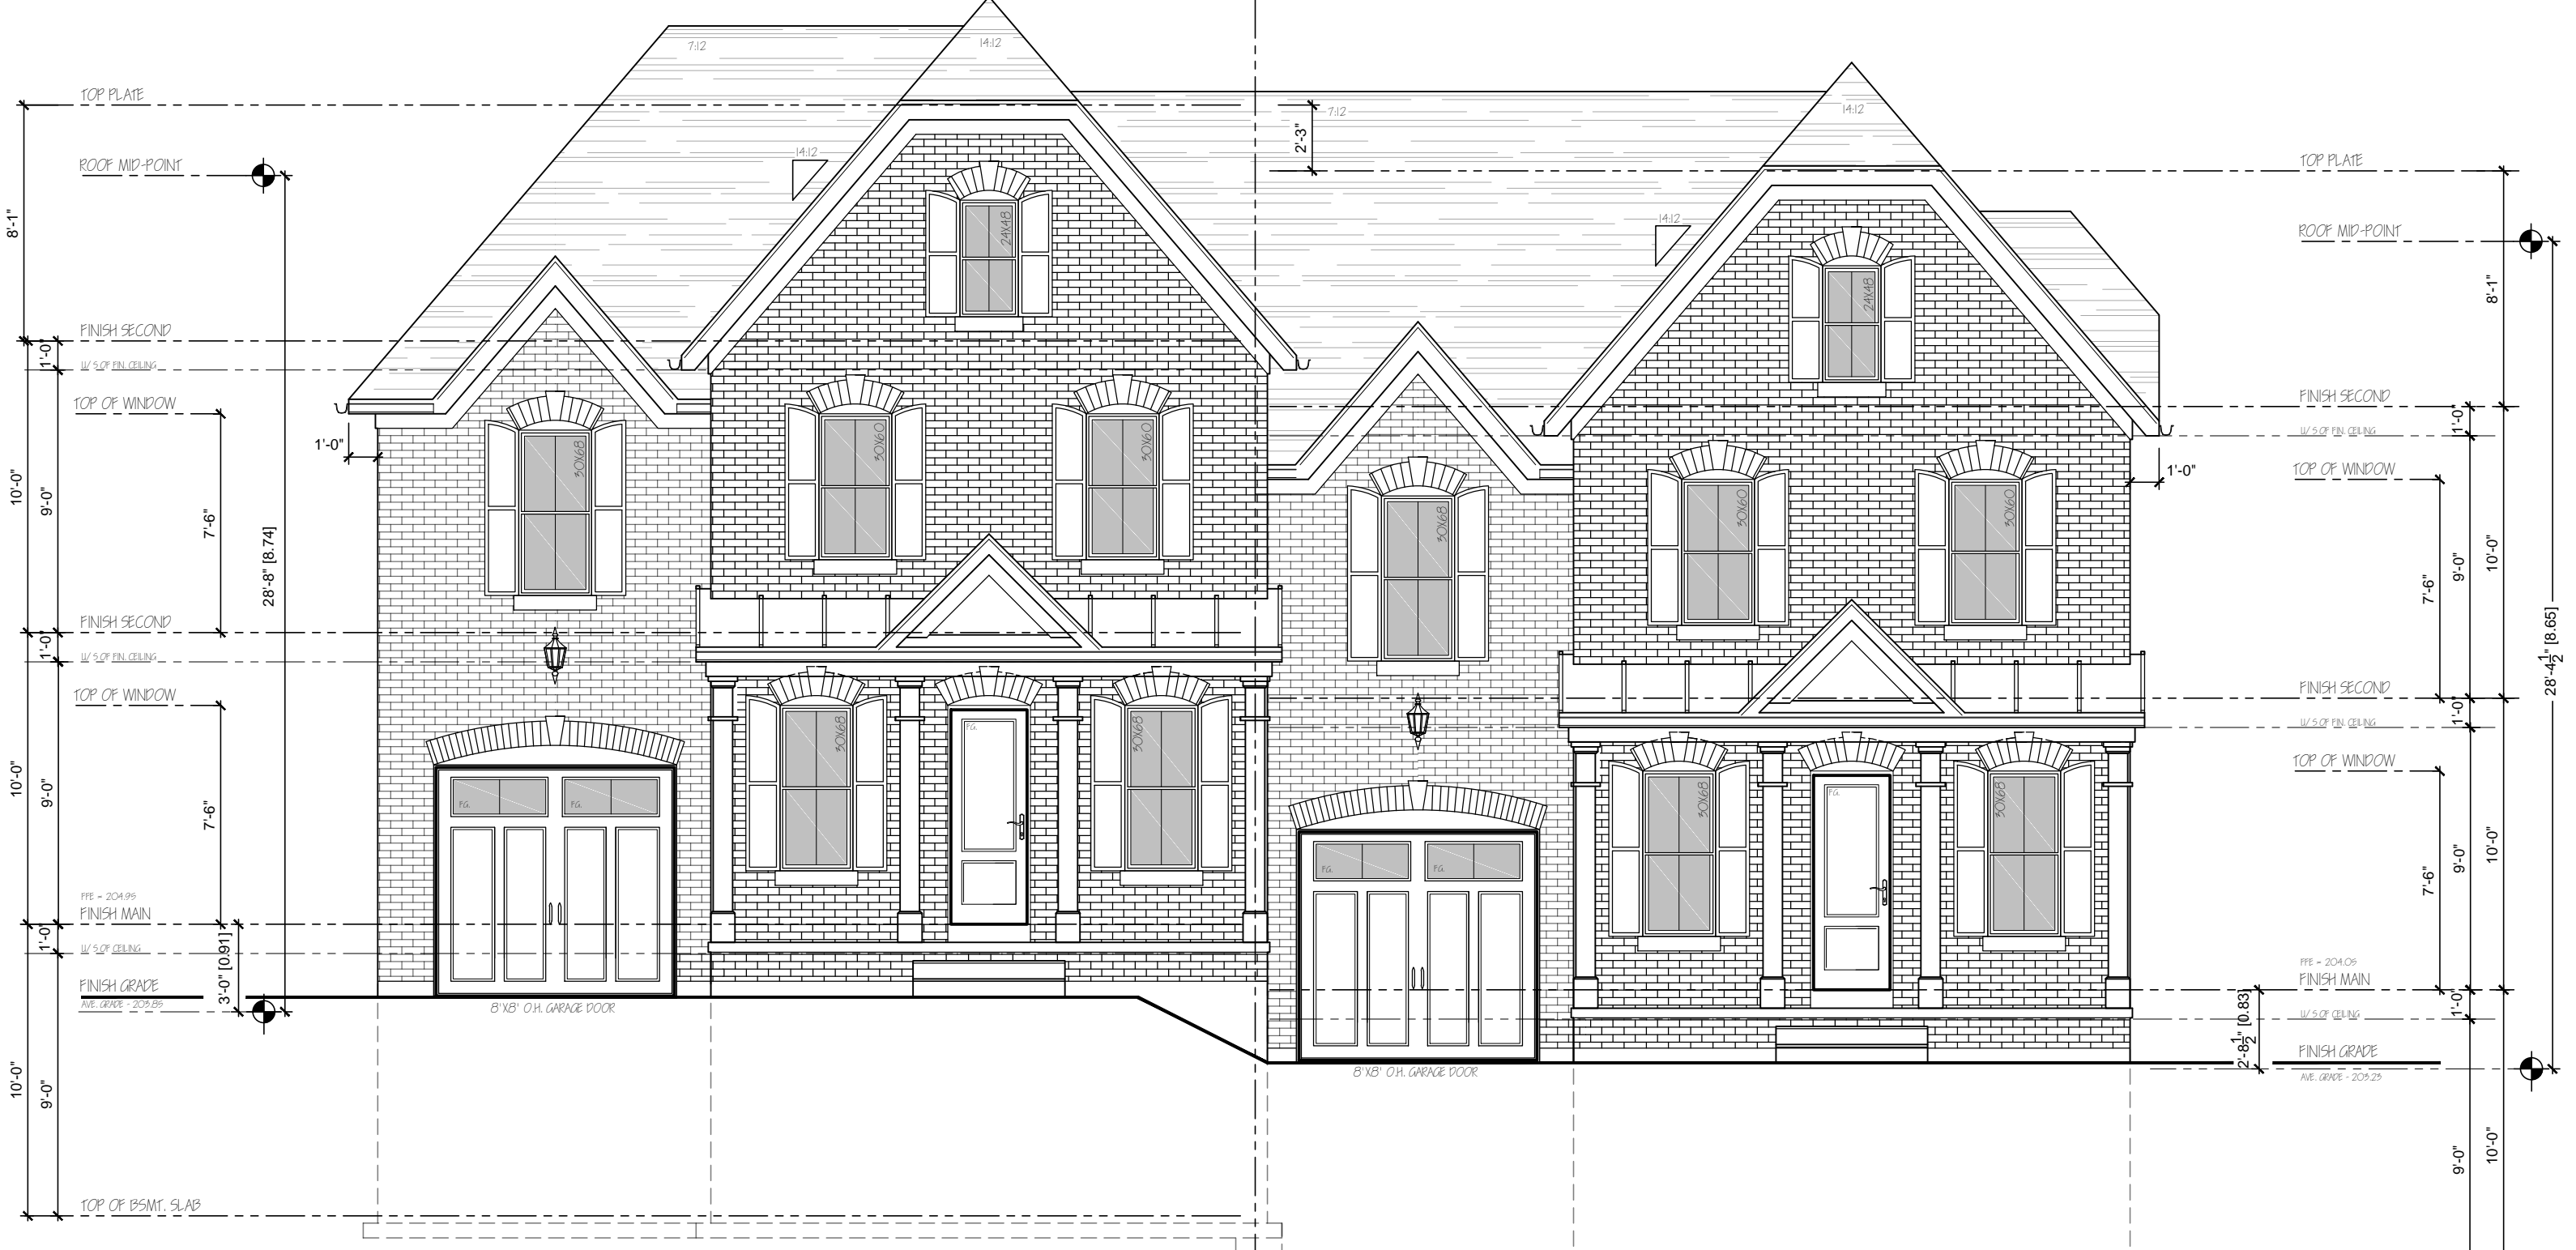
7:12
14:12
TOP PLATE
ROOF MID-POINT
8'-1"
14:12
24X48
2'-3"
7:12
14:12
TOP PLATE
14:12
ROOF MID-POINT
24X48
8'-1"
FINISH SECOND
1'-0"
U/S OF FIN. CEILING
TOP OF WINDOW
10'-0"
9'-0"
7'-6"
28'-8" [8.74]
1'-0"
30X68
30X60
30X60
FINISH SECOND
1'-0"
U/S OF FIN. CEILING
30X68
1'-0"
TOP OF WINDOW
30X60
30X60
9'-0"
7'-6"
10'-0"
$28'-4\frac{1}{2}"$ [8.65]
FINISH SECOND
1'-0"
U/S OF FIN. CEILING
TOP OF WINDOW
10'-0"
9'-0"
7'-6"
30X68
F.G.
30X68
FINISH SECOND
1'-0"
U/S OF FIN. CEILING
TOP OF WINDOW
F.G.
F.G.
30X68
F.G.
30X68
F.G.
F.G.
7'-6"
9'-0"
10'-0"
FFE = 204.95
FINISH MAIN
1'-0"
U/S OF CEILING
3'-0" [0.91]
FINISH GRADE
AVE. GRADE = 203.85
8'X8' O.H. GARAGE DOOR
FFE = 204.05
FINISH MAIN
1'-0"
U/S OF CEILING
$2'-8\frac{1}{2}"$ [0.83]
FINISH GRADE
AVE. GRADE = 203.23
8'X8' O.H. GARAGE DOOR
10'-0"
9'-0"
TOP OF BSMT. SLAB
9'-0"
10'-0"